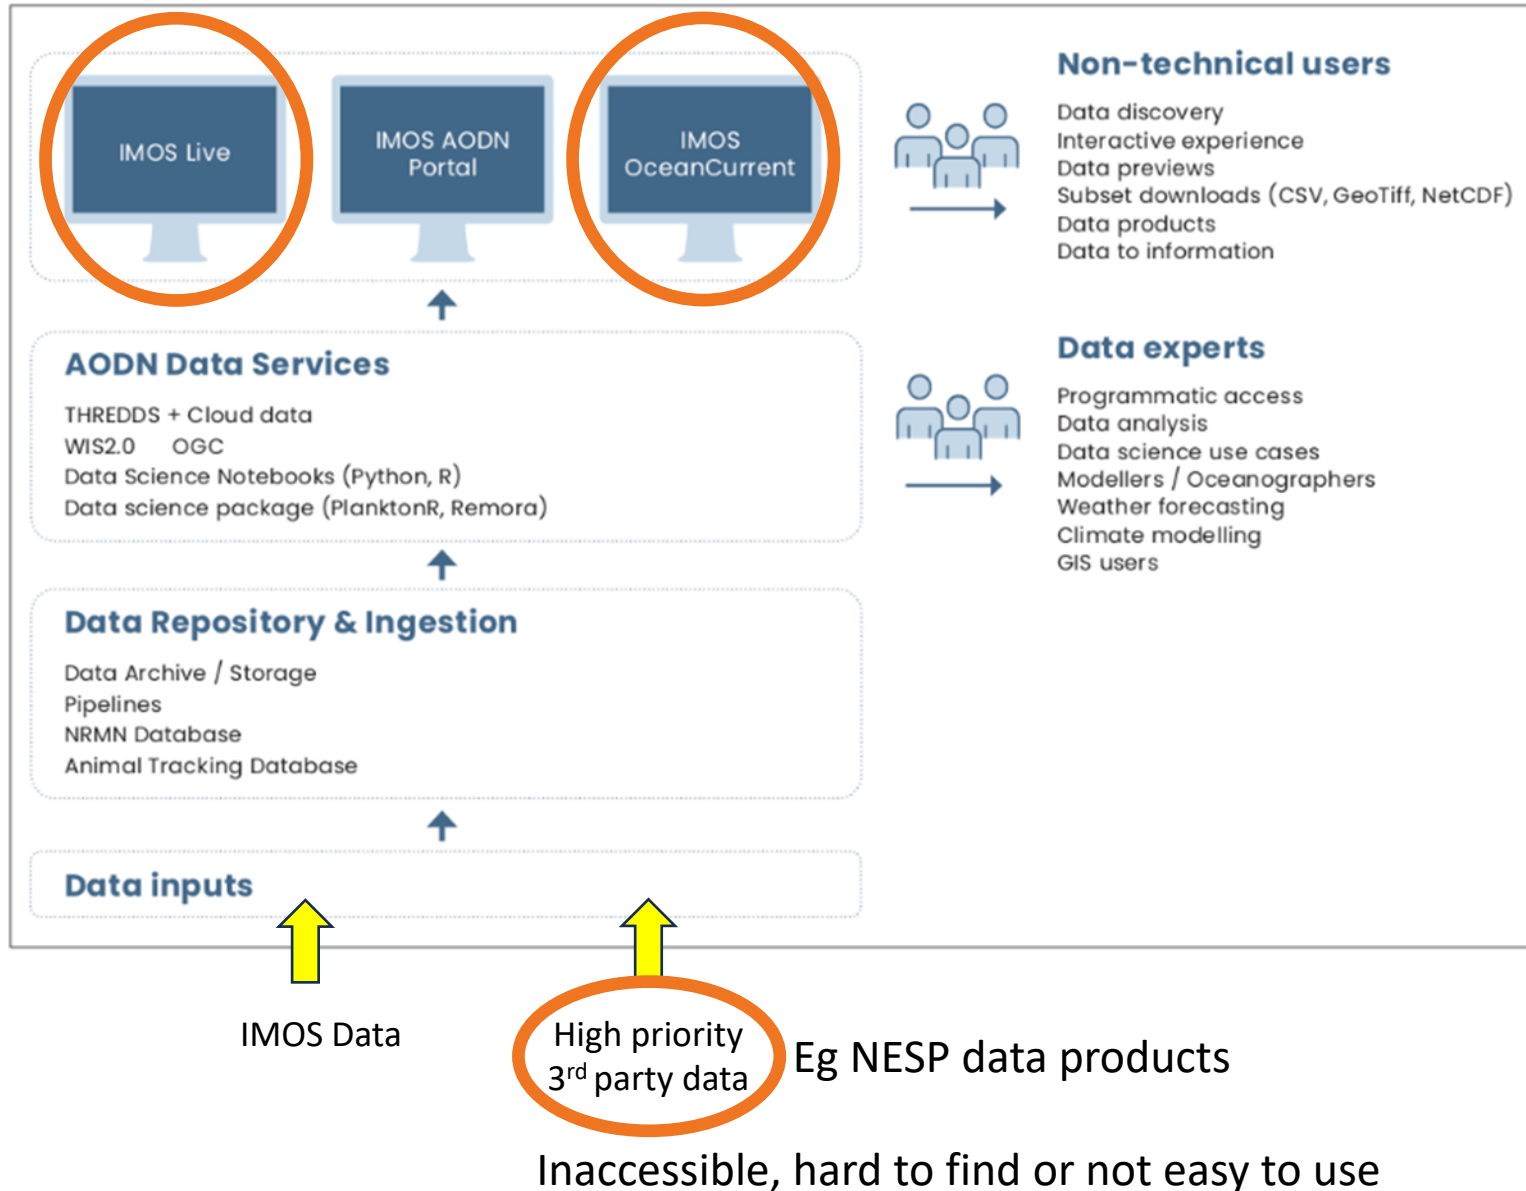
IMOS Live

IMOS AODN Portal

IMOS OceanCurrent

Non-technical users

Data discovery
Interactive experience
Data previews
Subset downloads (CSV, GeoTiff, NetCDF)
Data products
Data to information

AODN Data Services

THREDDS + Cloud data
WIS2.0 OGC
Data Science Notebooks (Python, R)
Data science package (PlanktonR, Remora)

Data experts

Programmatic access
Data analysis
Data science use cases
Modellers / Oceanographers
Weather forecasting
Climate modelling
GIS users

Data Repository & Ingestion

Data Archive / Storage
Pipelines
NRMN Database
Animal Tracking Database

Data inputs

IMOS Data

High priority $3^{rd}$ party data

Eg NESP data products

Inaccessible, hard to find or not easy to use